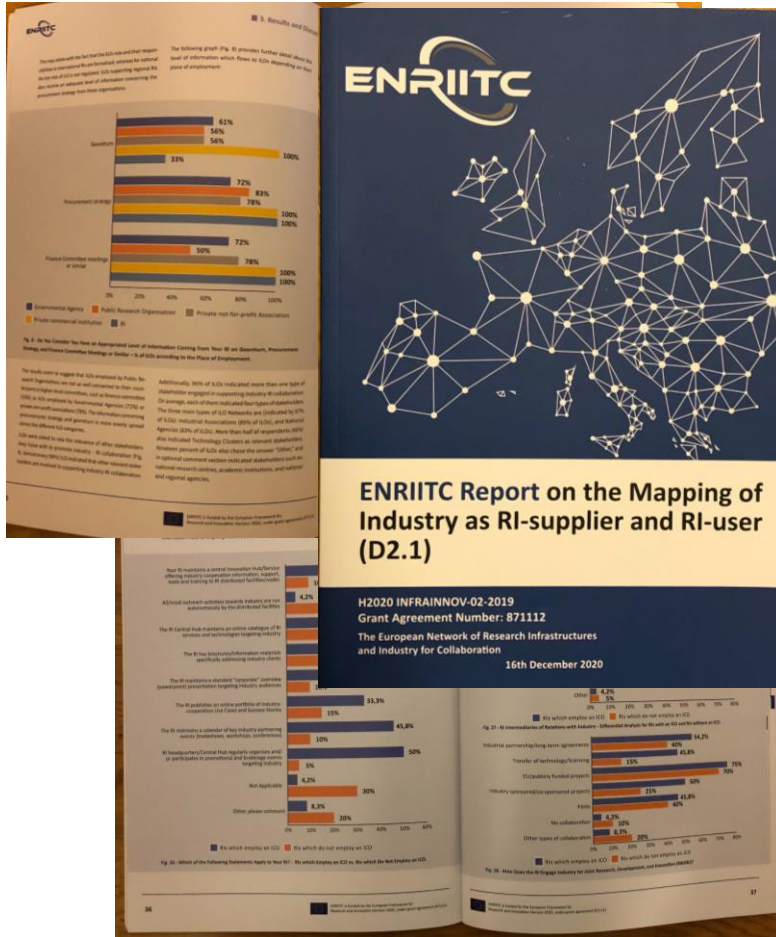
ENRIITC

ENRIITC Report on the Mapping of Industry as RI-supplier and RI-user (D2.1)

H2020 INFRAINNOV-02-2019
Grant Agreement Number: 871112

The European Network of Research Infrastructures and Industry for Collaboration

16th December 2020

ENRIITC

3. Results and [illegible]

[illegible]

Governance: 61%, 56%, 56%, 33%, 100%

Procurement of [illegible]: 72%, 83%, 78%, 100%, 100%

Finance Committee meetings or similar: 72%, 50%, 78%, 100%, 100%

0% 20% 40% 60% 80% 100%

Governmental Agency | Public Research Organisation | Private not-for-profit Association | Private commercial institution | RI

Fig. 8 - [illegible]

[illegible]

Additionally, 96% of ILOs indicated more than one type of stakeholder engaged in supporting industry-RI collaboration. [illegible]

Your RI maintains a central Innovation Hub/Service offering industry cooperation information, support, tools and training to RI distributed facilities/nodes

All/most outreach activities towards industry are run autonomously by the distributed facilities 4,2%

The RI Central Hub maintains an online catalogue of RI services and technologies targeting industry

The RI has brochures/information materials specifically addressing industry clients

The RI maintains a standard "corporate" overview (powerpoint) presentation targeting industry audiences

The RI publishes an online portfolio of industry cooperation Use Cases and Success Stories 33,3% 15%

The RI maintains a calendar of key industry-partnering events (tradeshows, workshops, conferences) 45,8% 10%

RI headquarters/Central Hub regularly organises and/or participates in promotional and brokerage events targeting industry 50% 5%

Not Applicable 4,2% 30%

Other, please comment 8,3% 20%

0% 10% 20% 30% 40% 50% 60%

RIs which employ an ICO | RIs which do not employ an ICO

Fig. 26 - Which of the Following Statements Apply to Your RI? - RIs which Employ an ICO vs. RIs which Do Not Employ an ICO

36

Other 4,2% 5%

RIs which employ an ICO | RIs which do not employ an ICO

Fig. 27 - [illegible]

Industrial partnership/long-term agreements 54,2% 40%

Transfer of technology/licensing 45,8% 15%

EU/publicly funded projects 75% 70%

Industry sponsored/co-sponsored projects 50% 25%

Fixes 45,8% 40%

No collaboration 4,2% 10%

Other types of collaboration 8,3% 20%

0% 10% 20% 30% 40% 50% 60% 70% 80%

RIs which employ an ICO | RIs which do not employ an ICO

Fig. 28 - How Does the RI Engage Industry for Joint Research, Development, and Innovation (RD&I)?

37